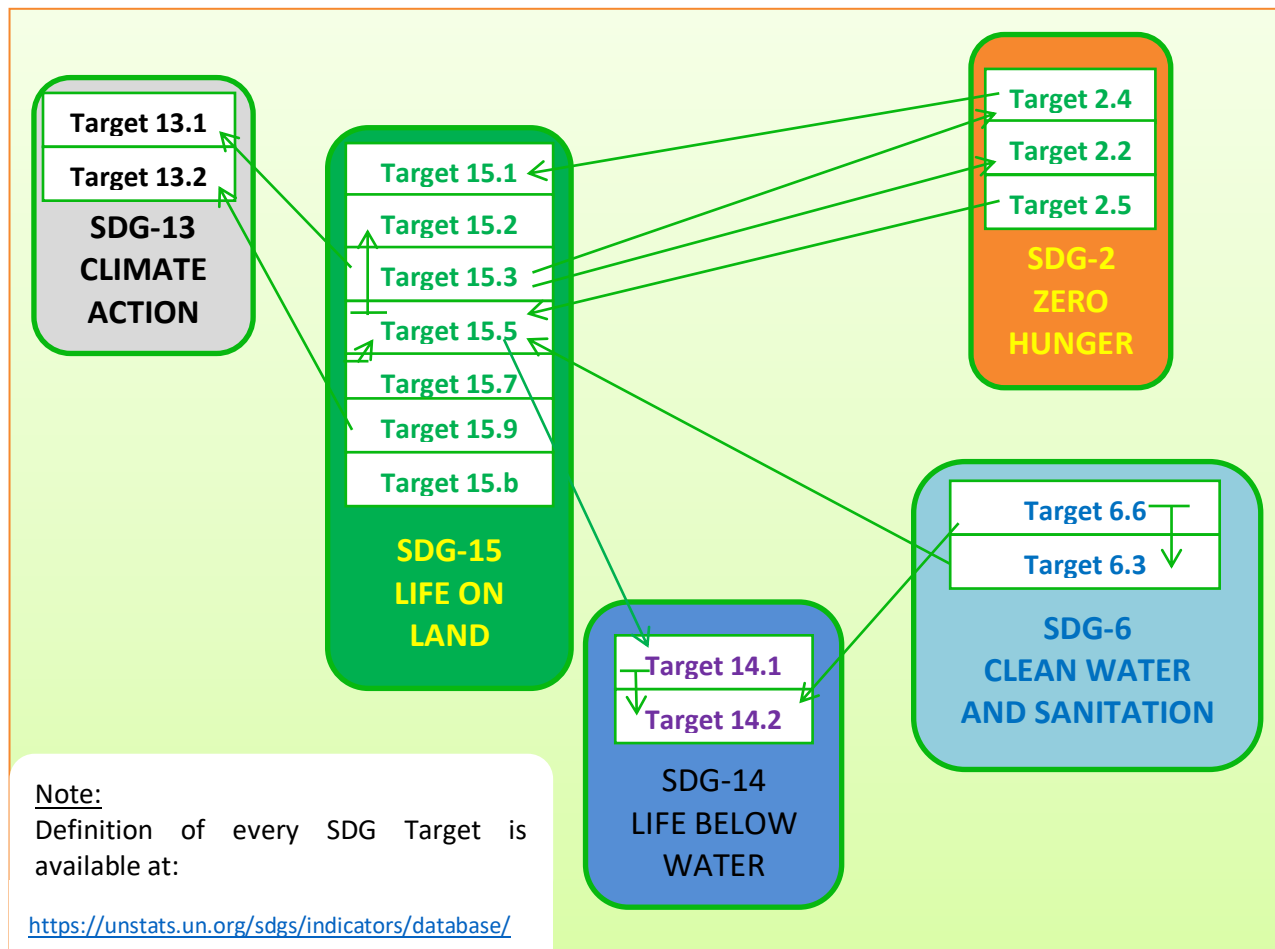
Target 13.1
Target 13.2
SDG-13
CLIMATE
ACTION

Target 15.1
Target 15.2
Target 15.3
Target 15.5
Target 15.7
Target 15.9
Target 15.b
SDG-15
LIFE ON
LAND

Target 2.4
Target 2.2
Target 2.5
SDG-2
ZERO
HUNGER

Target 6.6
Target 6.3
SDG-6
CLEAN WATER
AND SANITATION

Target 14.1
Target 14.2
SDG-14
LIFE BELOW
WATER

Note:
Definition of every SDG Target is available at:

https://unstats.un.org/sdgs/indicators/database/